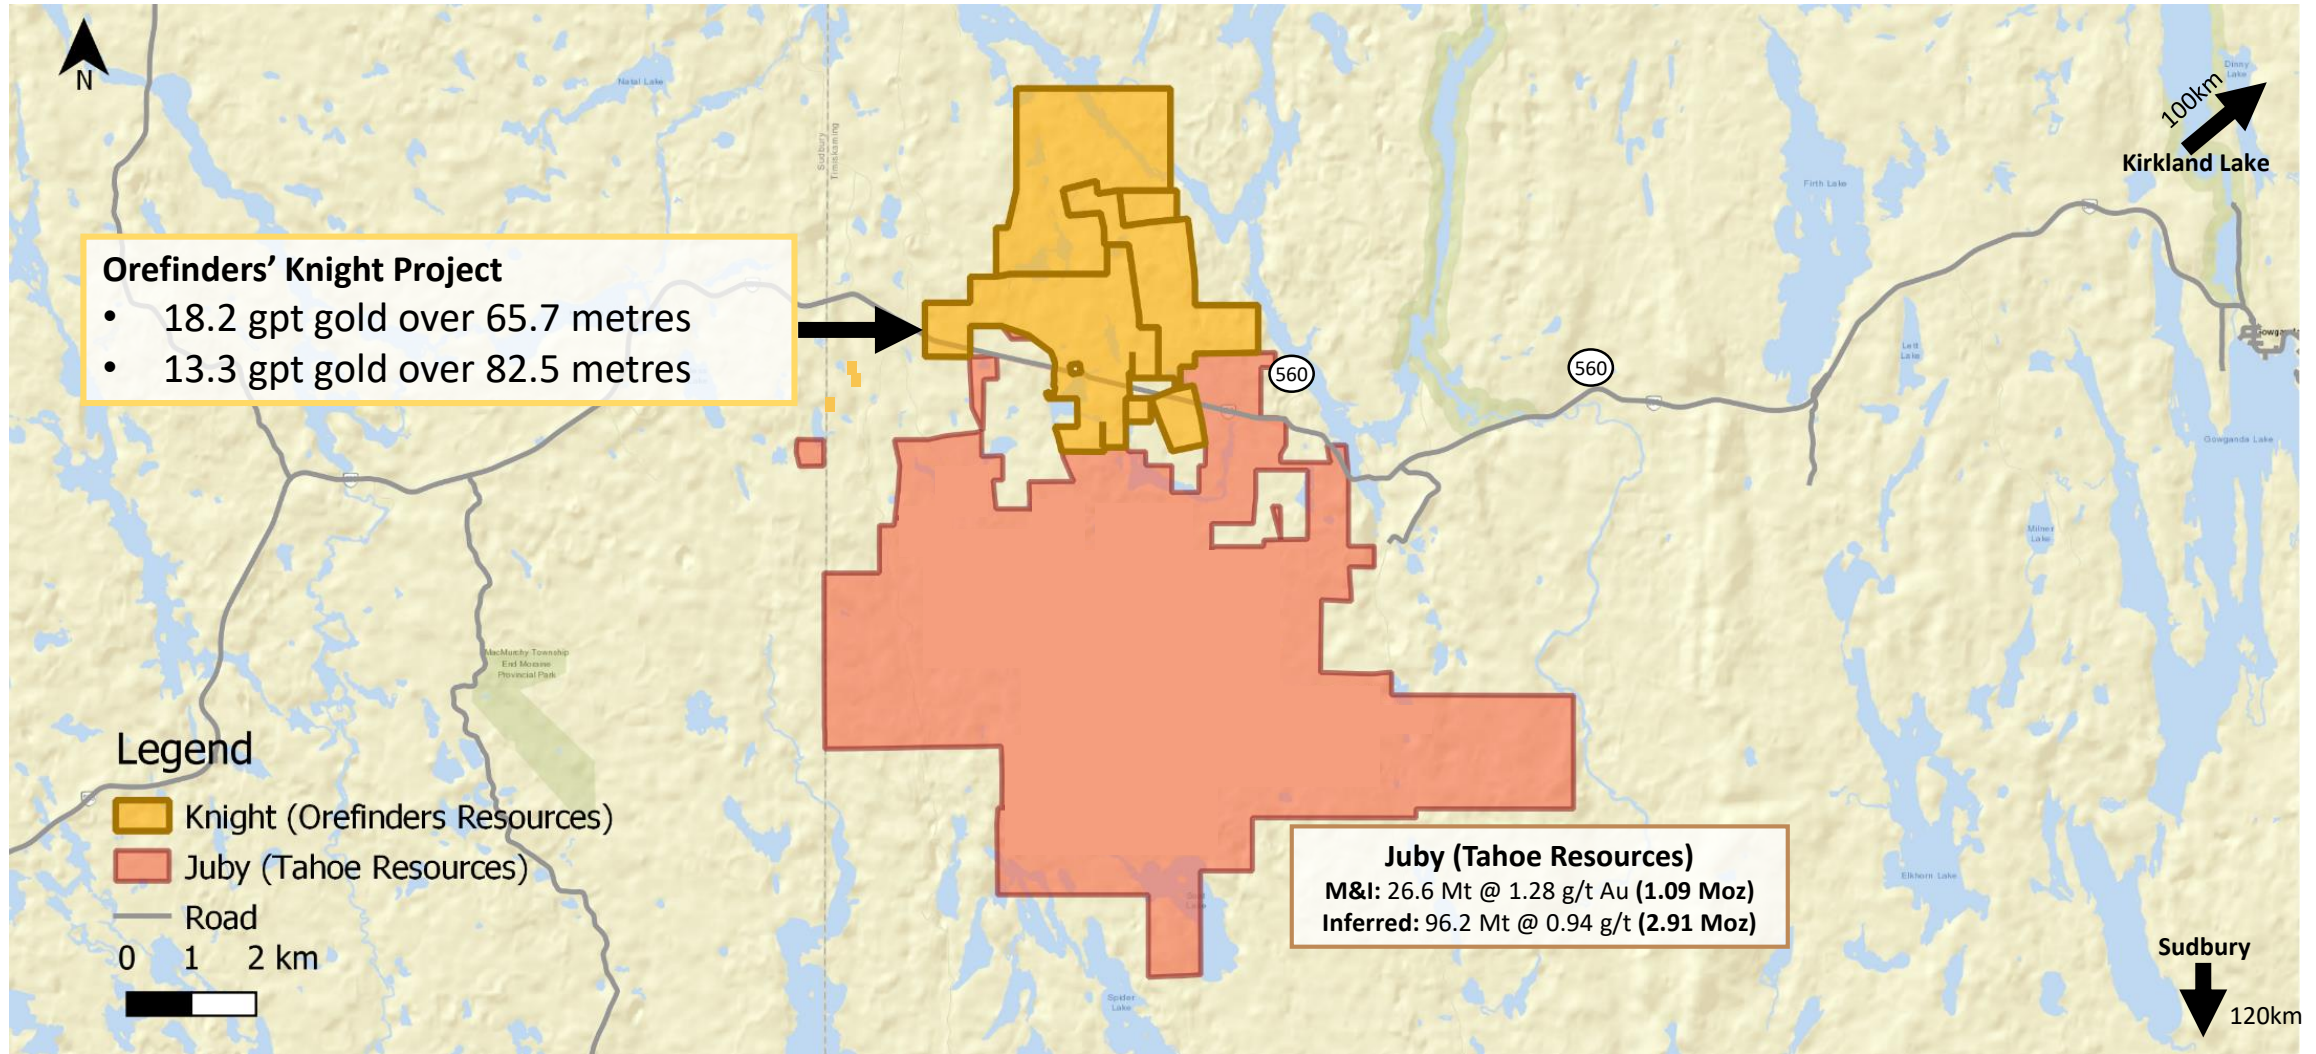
N

Natal Lake

Sudbury
Timiskaming

Orefinders' Knight Project
• 18.2 gpt gold over 65.7 metres
• 13.3 gpt gold over 82.5 metres

560

560

100km
Kirkland Lake

Firth Lake

Gowganda

Gowganda Lake

MacMurchy Township End Moraine Provincial Park

Legend
Knight (Orefinders Resources)
Juby (Tahoe Resources)
Road
0 1 2 km

Juby (Tahoe Resources)
M&I: 26.6 Mt @ 1.28 g/t Au (1.09 Moz)
Inferred: 96.2 Mt @ 0.94 g/t (2.91 Moz)

Elkhorn Lake

Spider Lake

Sudbury
120km